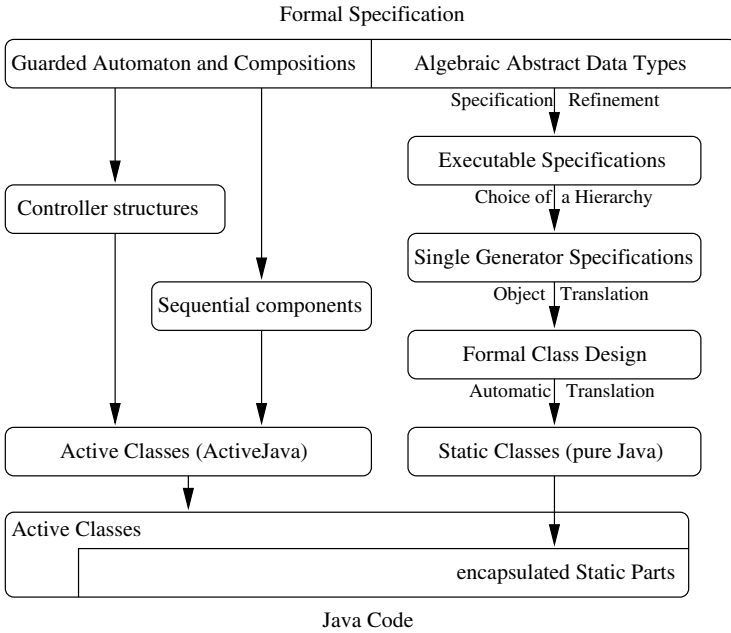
Formal Specification

Guarded Automaton and Compositions

Algebraic Abstract Data Types

Specification Refinement

Executable Specifications

Choice of a Hierarchy

Controller structures

Single Generator Specifications

Sequential components

Object Translation

Formal Class Design

Automatic Translation

Active Classes (ActiveJava)

Static Classes (pure Java)

Active Classes

encapsulated Static Parts

Java Code